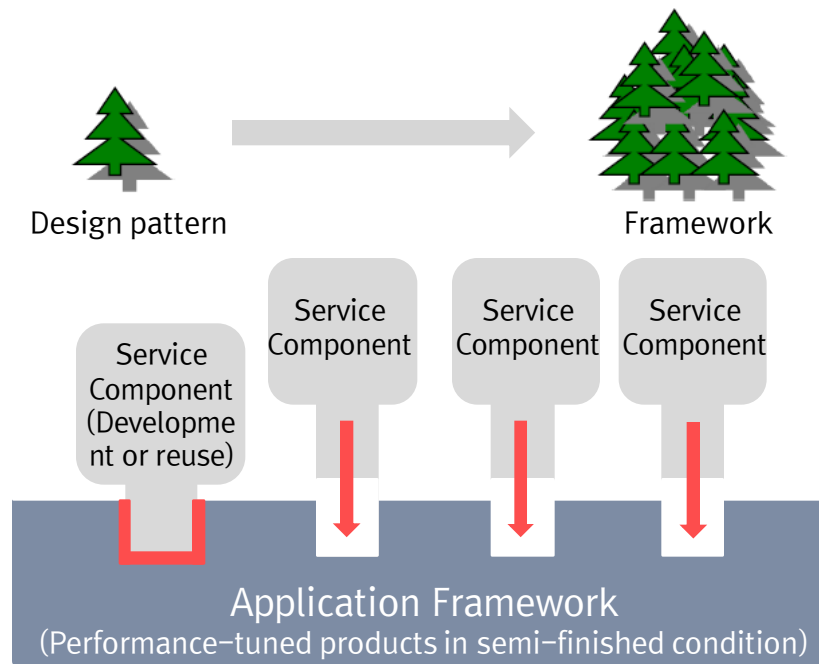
Design pattern

Framework

Service Component (Development or reuse)

Service Component

Service Component

Service Component

Application Framework
(Performance-tuned products in semi-finished condition)